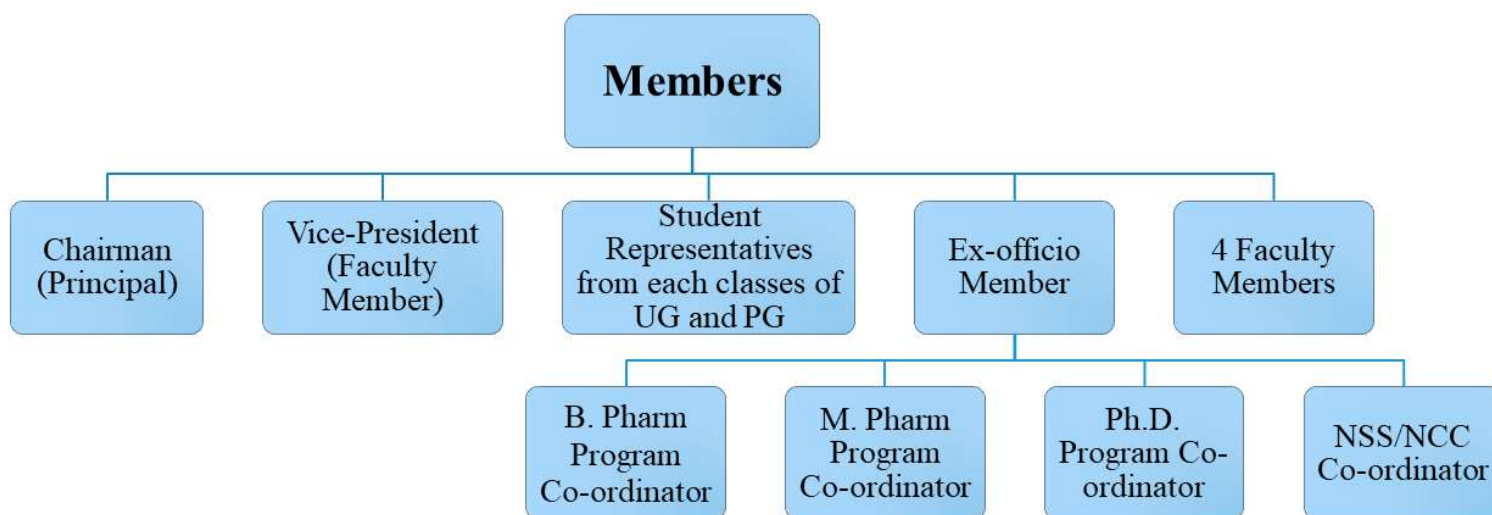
Members

Chairman (Principal)

Vice-President (Faculty Member)

Student Representatives from each classes of UG and PG

Ex-officio Member

4 Faculty Members

B. Pharm Program Co-ordinator

M. Pharm Program Co-ordinator

Ph.D. Program Co-ordinator

NSS/NCC Co-ordinator